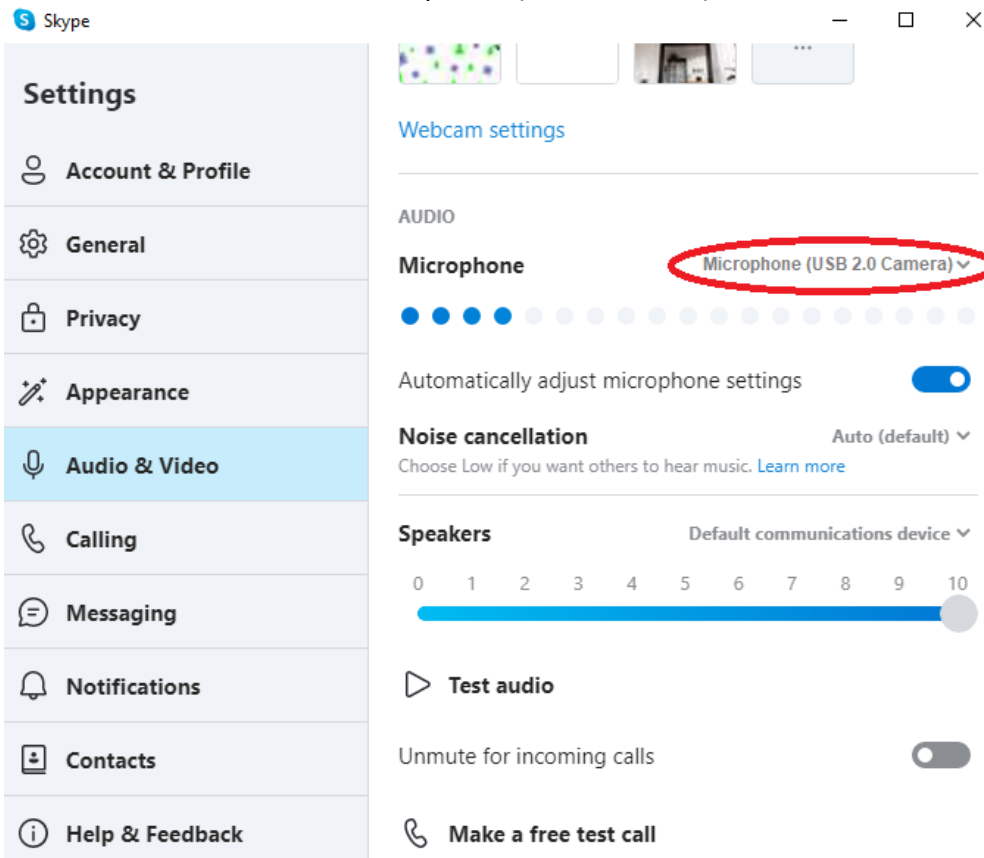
Skype

Settings

Account & Profile

General

Privacy

Appearance

Audio & Video

Calling

Messaging

Notifications

Contacts

Help & Feedback

...

Webcam settings

AUDIO

Microphone

Microphone (USB 2.0 Camera)

Automatically adjust microphone settings

Noise cancellation

Auto (default)

Choose Low if you want others to hear music. Learn more

Speakers

Default communications device

0 1 2 3 4 5 6 7 8 9 10

Test audio

Unmute for incoming calls

Make a free test call